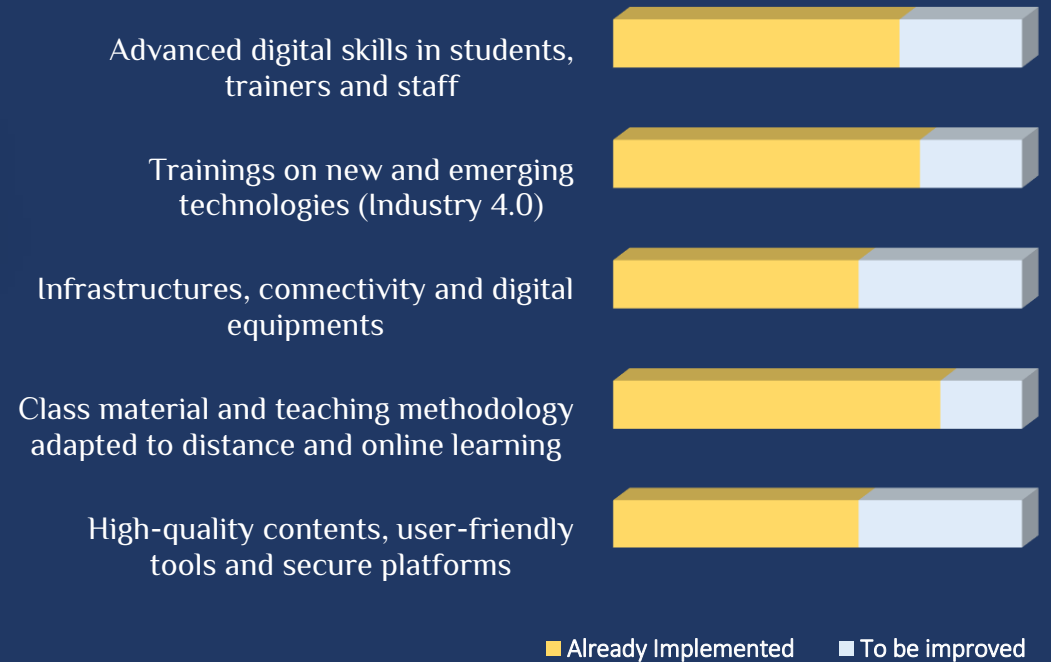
Advanced digital skills in students, trainers and staff

Trainings on new and emerging technologies (Industry 4.0)

Infrastructures, connectivity and digital equipments

Class material and teaching methodology adapted to distance and online learning

High-quality contents, user-friendly tools and secure platforms

Already Implemented
To be improved